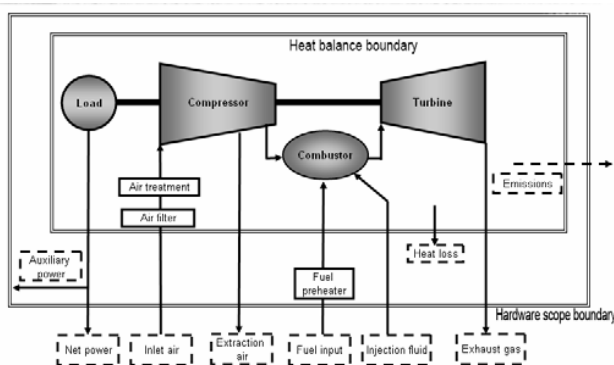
Heat balance boundary

Load

Compressor

Turbine

Combustor

Air treatment

Air filter

Emissions

Heat loss

Auxiliary power

Fuel preheater

Hardware scope boundary

Net power

Inlet air

Extraction air

Fuel input

Injection fluid

Exhaust gas